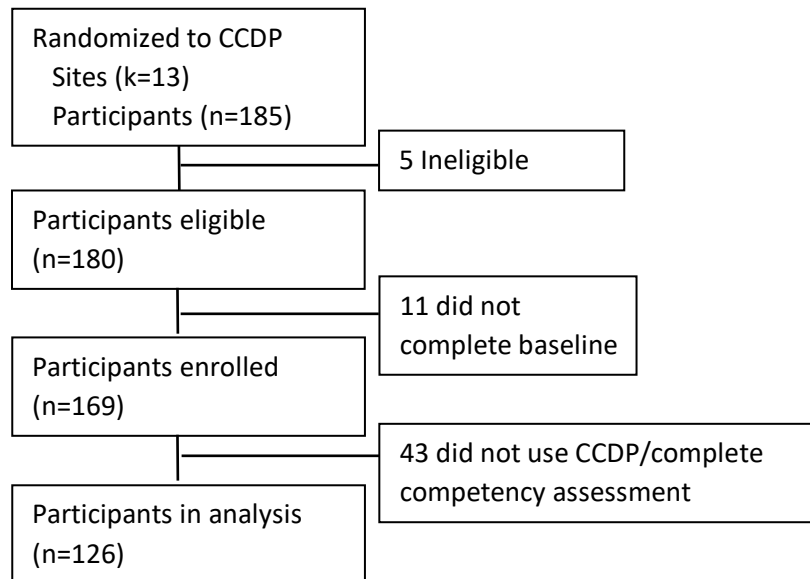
Randomized to CCDP
Sites (k=13)
Participants (n=185)

5 Ineligible

Participants eligible (n=180)

11 did not complete baseline

Participants enrolled (n=169)

43 did not use CCDP/complete competency assessment

Participants in analysis (n=126)